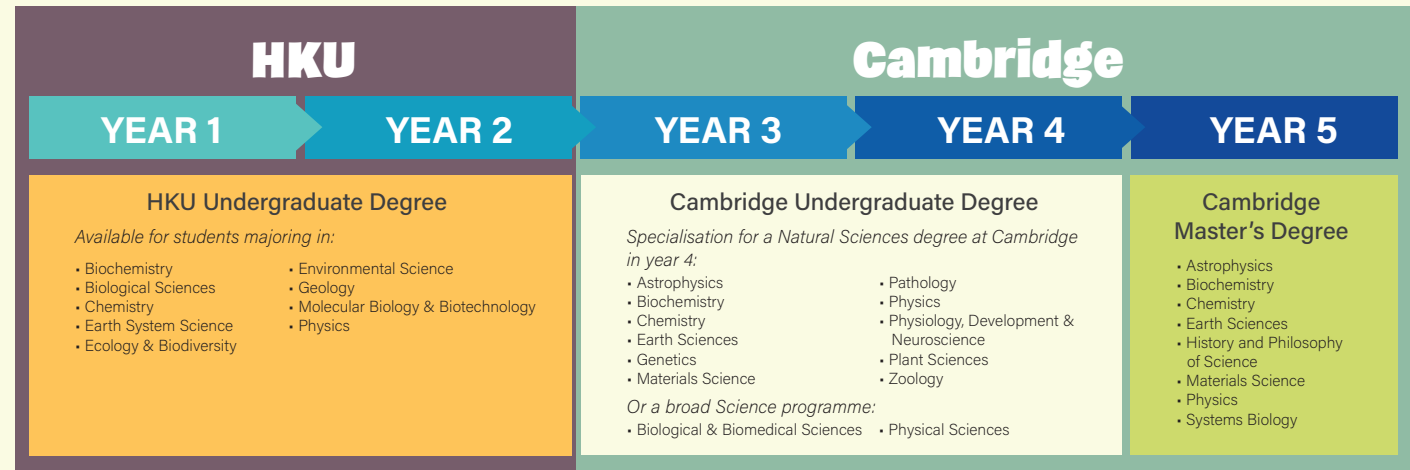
HKU

Cambridge

YEAR 1

YEAR 2

YEAR 3

YEAR 4

YEAR 5

HKU Undergraduate Degree

*Available for students majoring in:*

• Biochemistry
• Biological Sciences
• Chemistry
• Earth System Science
• Ecology & Biodiversity

• Environmental Science
• Geology
• Molecular Biology & Biotechnology
• Physics

Cambridge Undergraduate Degree

*Specialisation for a Natural Sciences degree at Cambridge in year 4:*

• Astrophysics
• Biochemistry
• Chemistry
• Earth Sciences
• Genetics
• Materials Science

• Pathology
• Physics
• Physiology, Development & Neuroscience
• Plant Sciences
• Zoology

*Or a broad Science programme:*

• Biological & Biomedical Sciences

• Physical Sciences

Cambridge Master's Degree

• Astrophysics
• Biochemistry
• Chemistry
• Earth Sciences
• History and Philosophy of Science
• Materials Science
• Physics
• Systems Biology